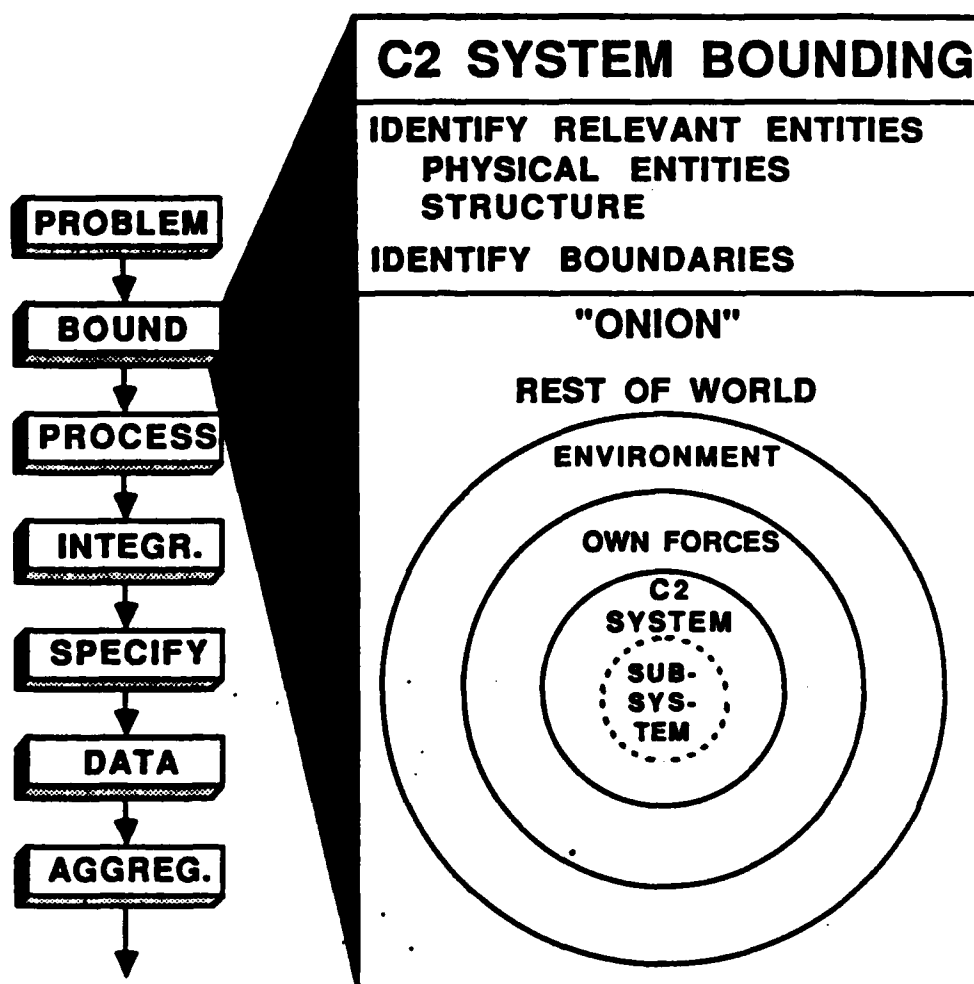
PROBLEM

BOUND

PROCESS

INTEGR.

SPECIFY

DATA

AGGREG.

C2 SYSTEM BOUNDING

IDENTIFY RELEVANT ENTITIES
PHYSICAL ENTITIES
STRUCTURE

IDENTIFY BOUNDARIES

"ONION"

REST OF WORLD

ENVIRONMENT

OWN FORCES

C2 SYSTEM

SUB-SYS-TEM